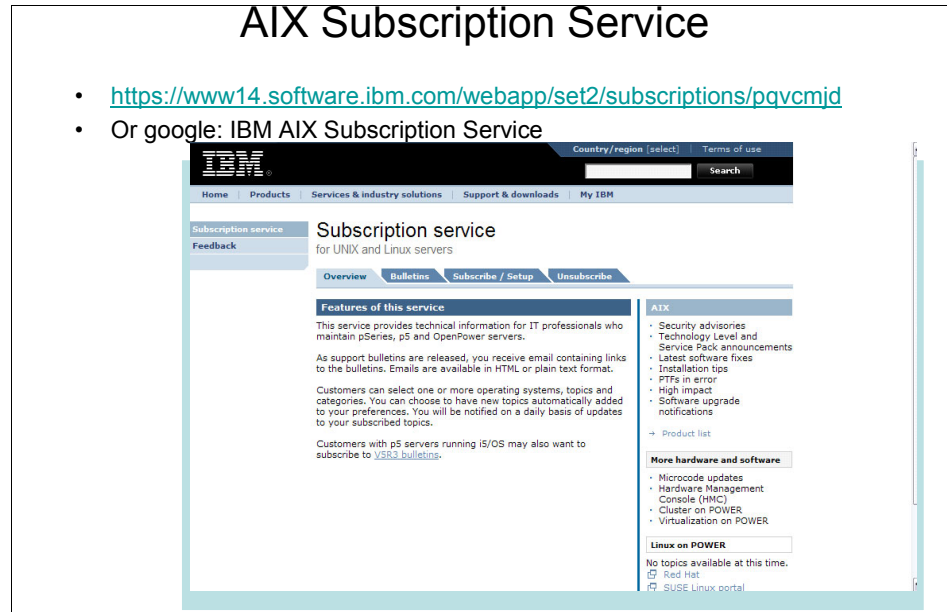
AIX Subscription Service

- https://www14.software.ibm.com/webapp/set2/subscriptions/pqvcmjd
- Or google: IBM AIX Subscription Service

IBM

Country/region [select] | Terms of use

Search

Home | Products | Services & industry solutions | Support & downloads | My IBM

Subscription service
Feedback

Subscription service
for UNIX and Linux servers

Overview | Bulletins | Subscribe / Setup | Unsubscribe

Features of this service

This service provides technical information for IT professionals who maintain pSeries, p5 and OpenPower servers.

As support bulletins are released, you receive email containing links to the bulletins. Emails are available in HTML or plain text format.

Customers can select one or more operating systems, topics and categories. You can choose to have new topics automatically added to your preferences. You will be notified on a daily basis of updates to your subscribed topics.

Customers with p5 servers running i5/OS may also want to subscribe to V5R3 bulletins.

AIX

- Security advisories
- Technology Level and Service Pack announcements
- Latest software fixes
- Installation tips
- PTFs in error
- High impact
- Software upgrade notifications

→ Product list

More hardware and software

- Microcode updates
- Hardware Management Console (HMC)
- Cluster on POWER
- Virtualization on POWER

Linux on POWER

No topics available at this time.
Red Hat
SUSE Linux portal